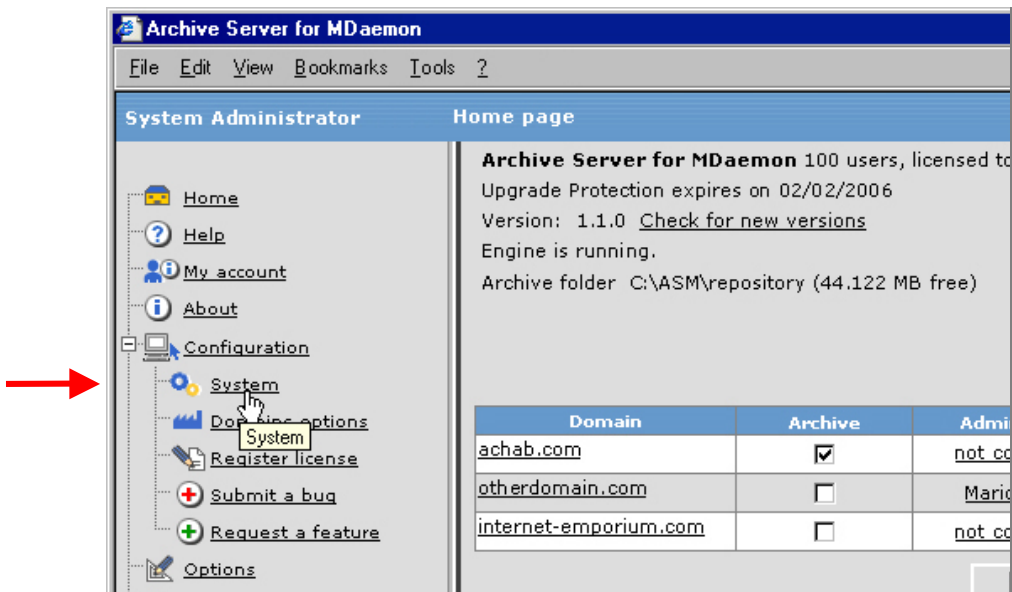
Archive Server for MDaemon

File Edit View Bookmarks Tools ?

System Administrator

Home page

Home
Help
My account
About
Configuration
System
Do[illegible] options
System
Register license
Submit a bug
Request a feature
Options

**Archive Server for MDaemon** 100 users, licensed to
Upgrade Protection expires on 02/02/2006
Version: 1.1.0 Check for new versions
Engine is running.
Archive folder C:\ASM\repository (44.122 MB free)

| Domain | Archive | Admi |
|---|---|---|
| achab.com | ☑ | not co |
| otherdomain.com | ☐ | Mario |
| internet-emporium.com | ☐ | not co |